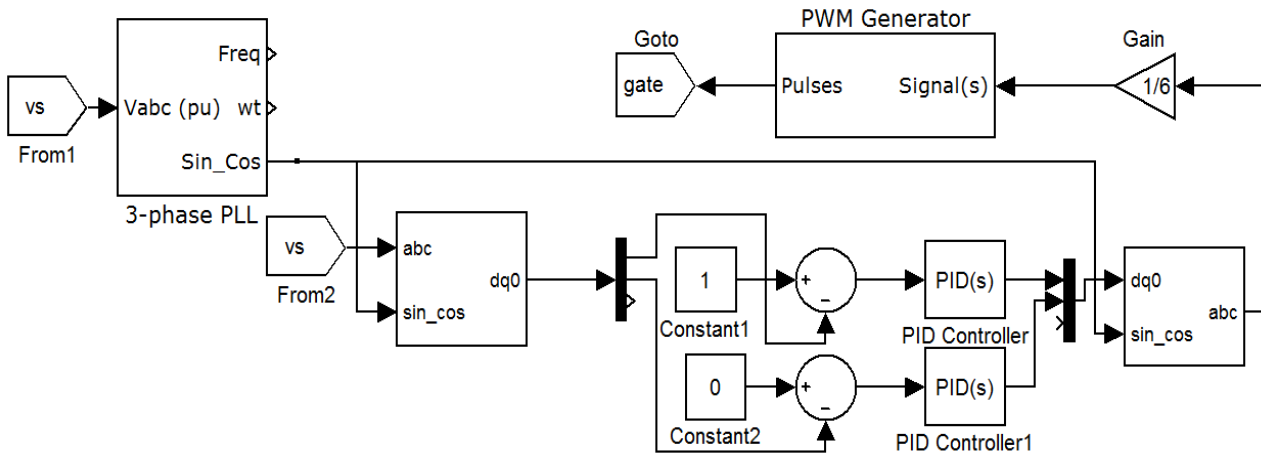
vs
From1

Vabc (pu)
Freq
wt
Sin_Cos
3-phase PLL

Goto
gate

PWM Generator
Pulses
Signal(s)

Gain
1/6

vs
From2

abc
sin_cos
dq0

1
Constant1
+
_

PID(s)
PID Controller

0
Constant2
+
_

PID(s)
PID Controller1

dq0
sin_cos
abc